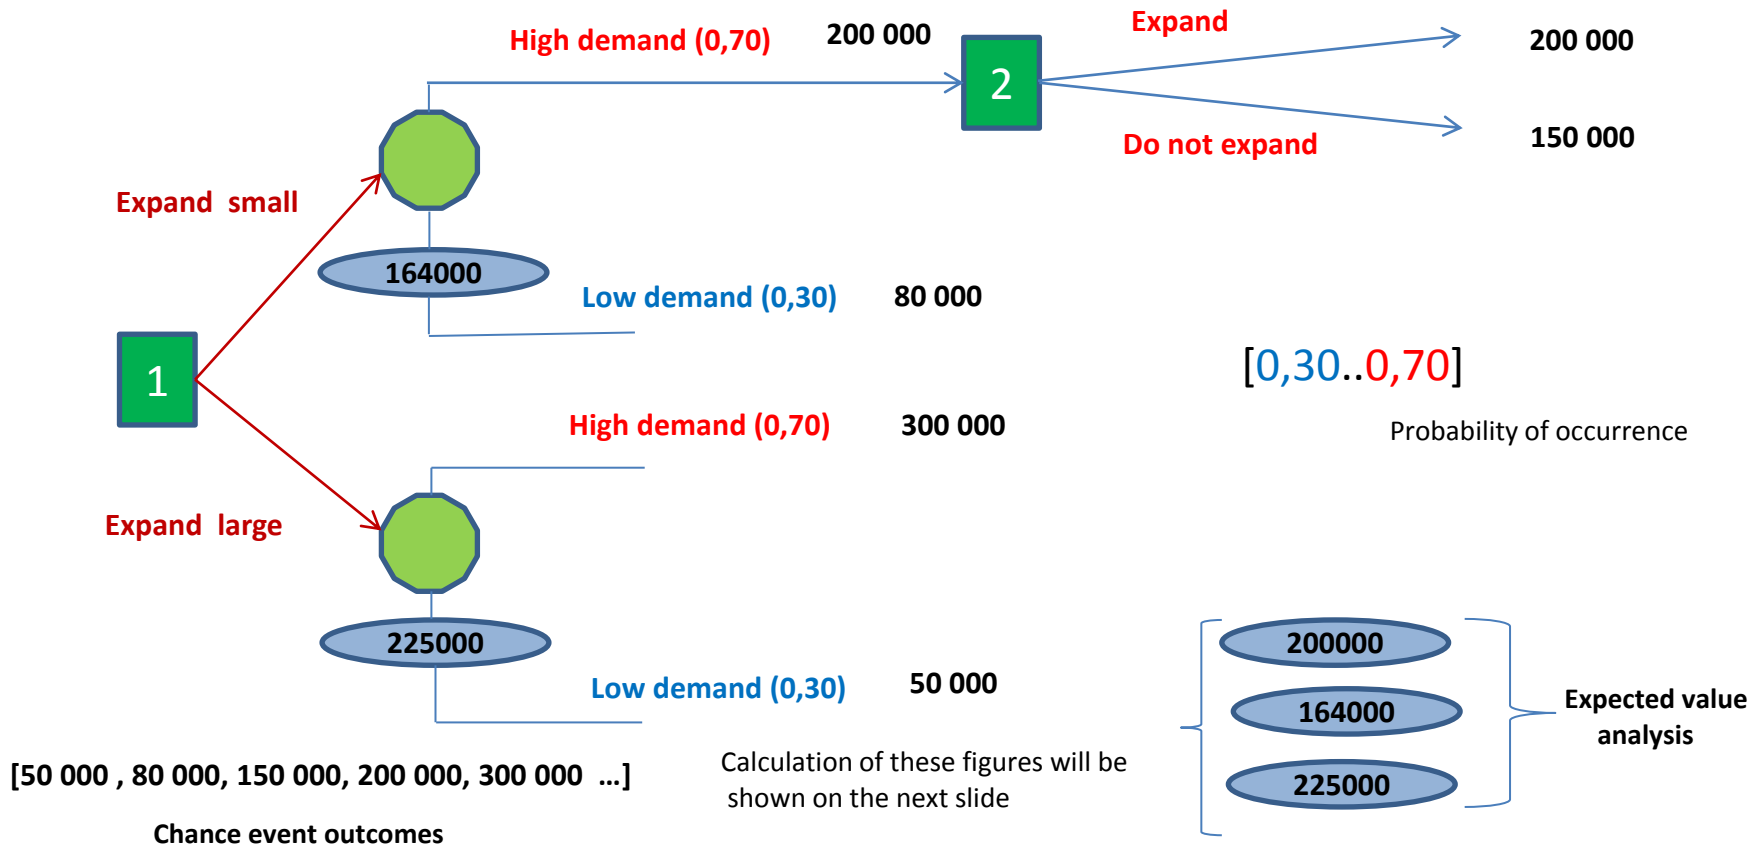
High demand (0,70)

200 000

Expand

2

200 000

Do not expand

150 000

Expand small

164000

Low demand (0,30)

80 000

1

[0,30..0,70]

Probability of occurrence

High demand (0,70)

300 000

Expand large

225000

200000

Low demand (0,30)

50 000

164000

Expected value analysis

225000

Calculation of these figures will be shown on the next slide

[50 000 , 80 000, 150 000, 200 000, 300 000 …]

Chance event outcomes